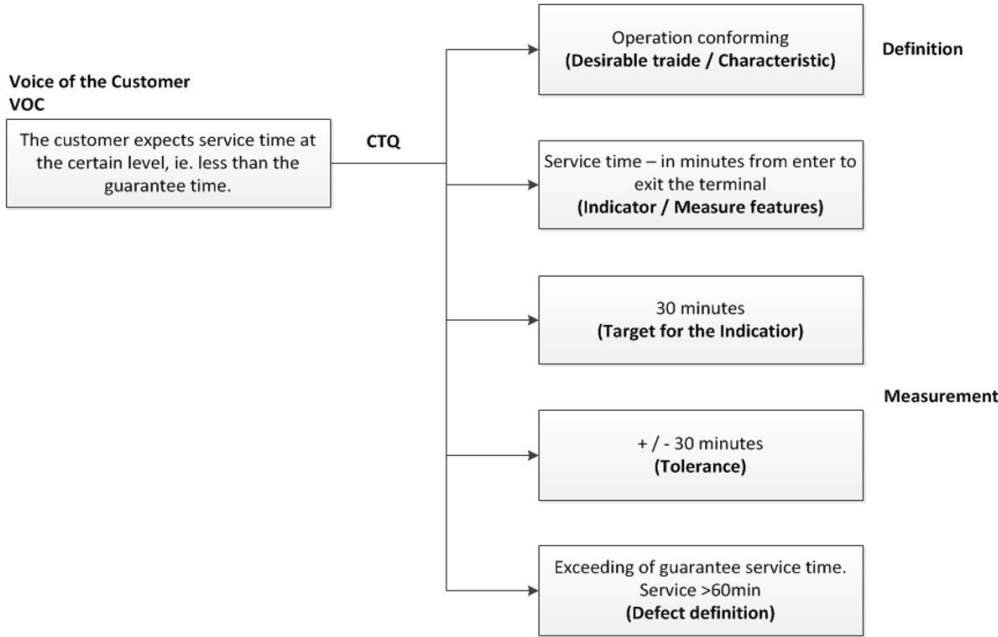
Voice of the Customer
VOC

The customer expects service time at the certain level, ie. less than the guarantee time.

CTQ

Operation conforming
**(Desirable traide / Characteristic)**

Definition

Service time – in minutes from enter to exit the terminal
**(Indicator / Measure features)**

30 minutes
**(Target for the Indicatior)**

Measurement

+ / - 30 minutes
**(Tolerance)**

Exceeding of guarantee service time. Service >60min
**(Defect definition)**